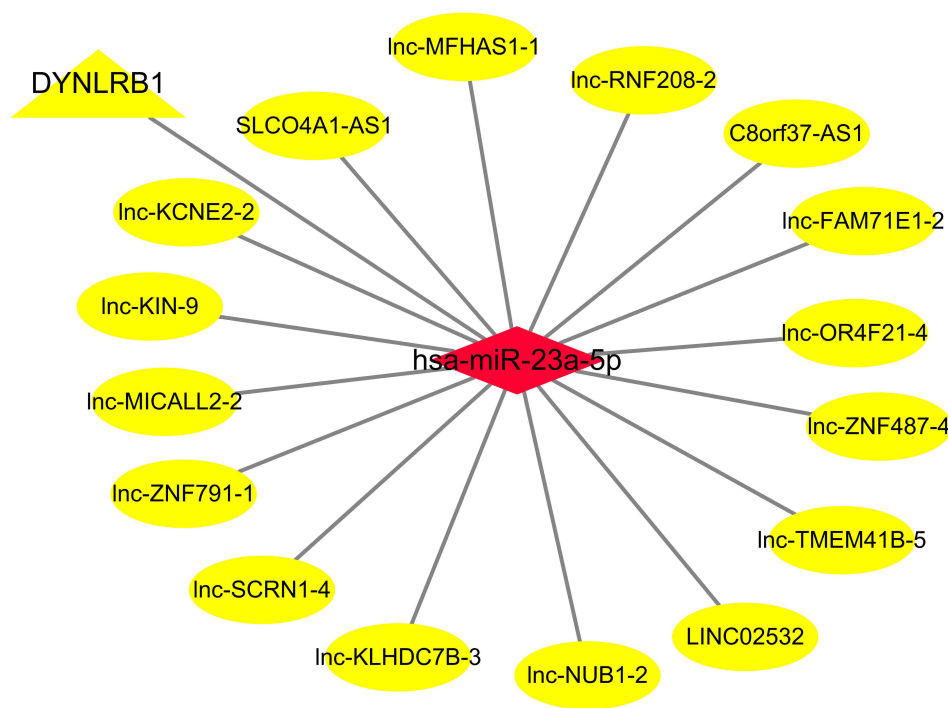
DYNLRB1

lnc-MFHAS1-1

lnc-RNF208-2

SLCO4A1-AS1

C8orf37-AS1

lnc-KCNE2-2

lnc-FAM71E1-2

lnc-KIN-9

hsa-miR-23a-5p

lnc-OR4F21-4

lnc-MICALL2-2

lnc-ZNF487-4

lnc-ZNF791-1

lnc-TMEM41B-5

lnc-SCRN1-4

LINC02532

lnc-KLHDC7B-3

lnc-NUB1-2